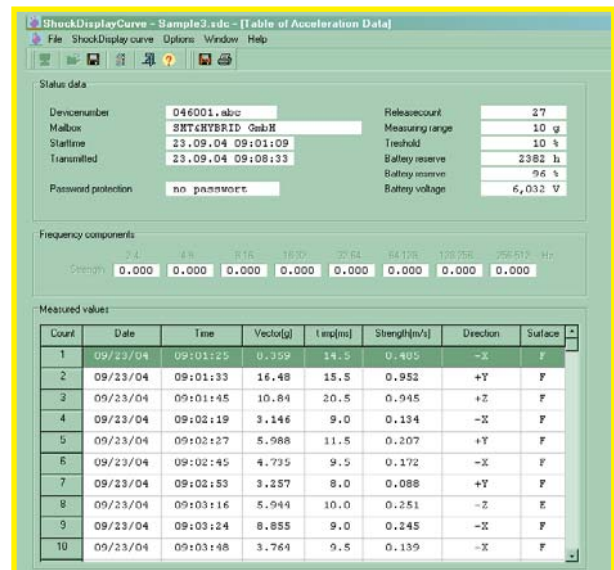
ShockDisplayCurve - Sample3.sdc - [Table of Acceleration Data]

File ShockDisplay curve Options Window Help

Status data

Devicenumber 046001.abc
Mailbox SMT&HYBRID GmbH
Starttime 23.09.04 09:01:09
Transmitted 23.09.04 09:08:33
Password protection no password

Releasecount 27
Measuring range 10 g
Treshold 10 %
Battery reserve 2382 h
Battery reserve 96 %
Battery voltage 6,032 V

Frequency components

2-4 4-8 8-16 16-32 32-64 64-128 128-256 256-512 Hz
Strength 0.000 0.000 0.000 0.000 0.000 0.000 0.000 0.000

Measured values

| Count | Date | Time | Vector[g] | t imp[ms] | Strength[m/s] | Direction | Surface |
|---|---|---|---|---|---|---|---|
| 1 | 09/23/04 | 09:01:25 | 0.359 | 14.5 | 0.405 | -X | F |
| 2 | 09/23/04 | 09:01:33 | 16.48 | 15.5 | 0.952 | +Y | F |
| 3 | 09/23/04 | 09:01:45 | 10.84 | 20.5 | 0.945 | +Z | F |
| 4 | 09/23/04 | 09:02:19 | 3.146 | 9.0 | 0.134 | -X | F |
| 5 | 09/23/04 | 09:02:27 | 5.988 | 11.5 | 0.207 | +Y | F |
| 6 | 09/23/04 | 09:02:45 | 4.735 | 9.5 | 0.172 | -X | F |
| 7 | 09/23/04 | 09:02:53 | 3.257 | 8.0 | 0.088 | +Y | F |
| 8 | 09/23/04 | 09:03:16 | 5.944 | 10.0 | 0.251 | -Z | E |
| 9 | 09/23/04 | 09:03:24 | 8.855 | 9.0 | 0.245 | -X | F |
| 10 | 09/23/04 | 09:03:48 | 3.764 | 9.5 | 0.139 | -X | F |